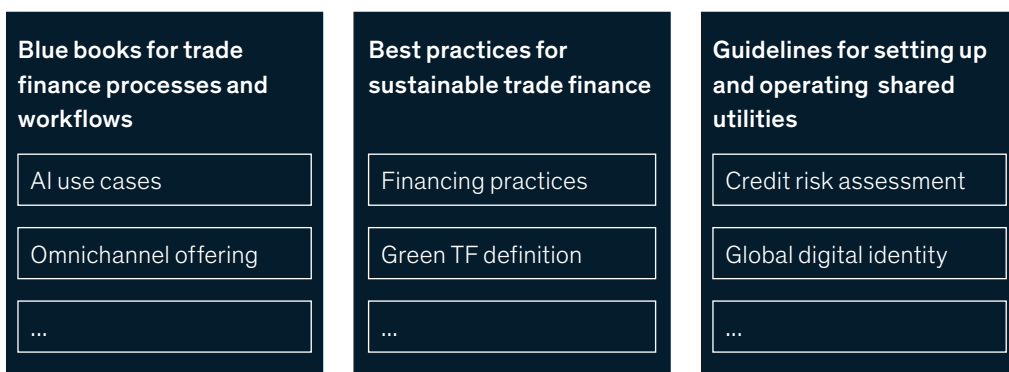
Blue books for trade finance processes and workflows

AI use cases

Omnichannel offering

...

Best practices for sustainable trade finance

Financing practices

Green TF definition

...

Guidelines for setting up and operating shared utilities

Credit risk assessment

Global digital identity

...